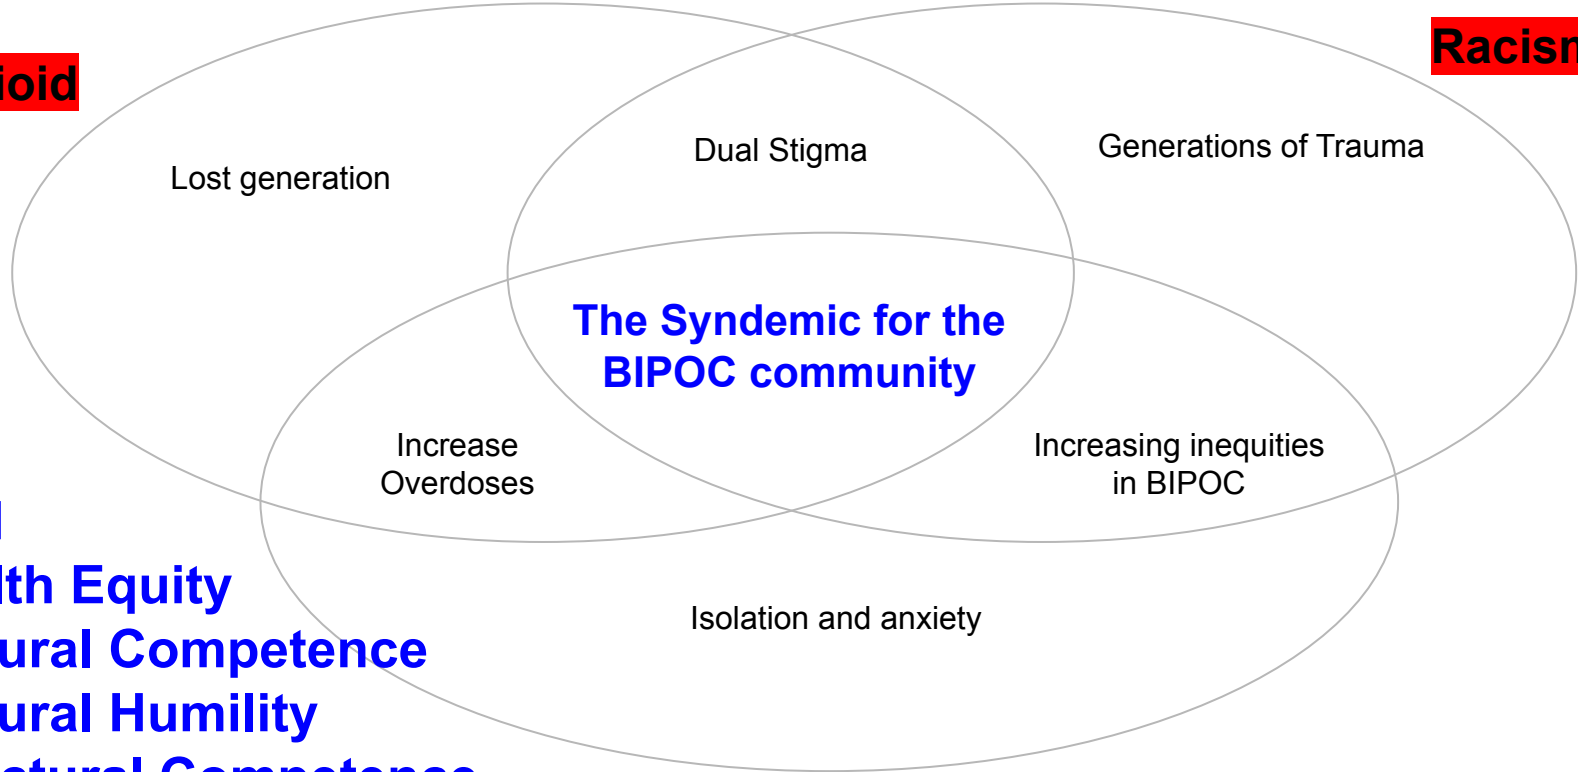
ioid

Racisn

Lost generation

Dual Stigma

Generations of Trauma

The Syndemic for the BIPOC community

Increase Overdoses

Increasing inequities in BIPOC

Isolation and anxiety

lth Equity
ural Competence
ural Humility
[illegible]